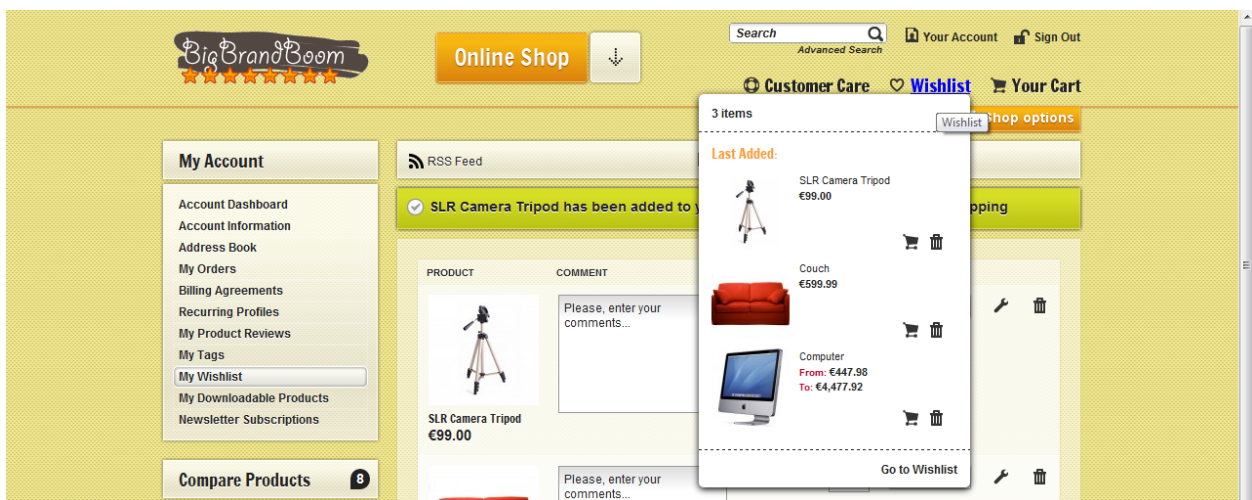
BigBrandBoom

Online Shop

Search
Advanced Search

Your Account Sign Out

Customer Care Wishlist Your Cart

Shop options

My Account

Account Dashboard
Account Information
Address Book
My Orders
Billing Agreements
Recurring Profiles
My Product Reviews
My Tags
My Wishlist
My Downloadable Products
Newsletter Subscriptions

Compare Products 8

RSS Feed

SLR Camera Tripod has been added to y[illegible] pping

| PRODUCT | COMMENT |
|---|---|
| SLR Camera Tripod €99.00 | Please, enter your comments... |
| | Please, enter your comments... |

3 items

Wishlist

Last Added:

SLR Camera Tripod
€99.00

Couch
€599.99

Computer
From: €447.98
To: €4,477.92

Go to Wishlist